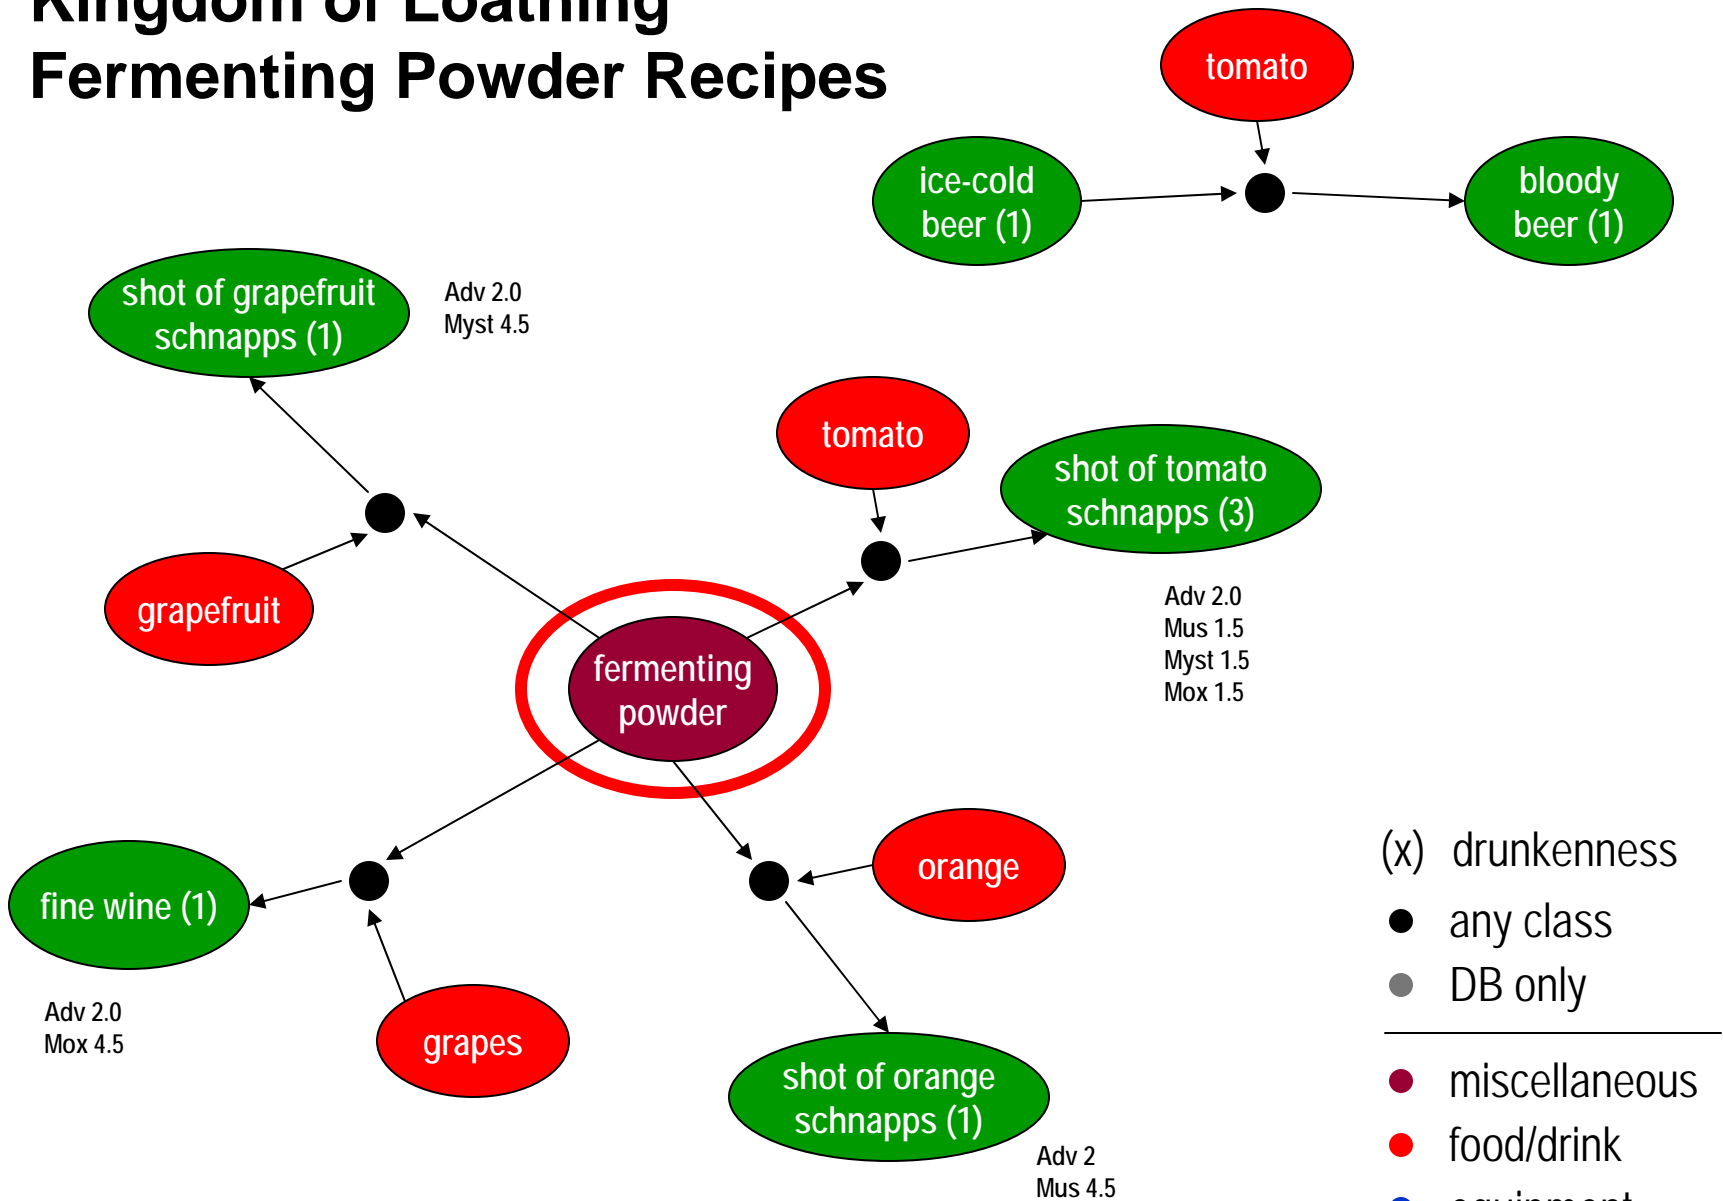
Kingdom of Loathing
Fermenting Powder Recipes

tomato

ice-cold beer (1)

bloody beer (1)

shot of grapefruit schnapps (1)

Adv 2.0
Myst 4.5

tomato

shot of tomato schnapps (3)

grapefruit

fermenting powder

Adv 2.0
Mus 1.5
Myst 1.5
Mox 1.5

orange

fine wine (1)

(x) drunkenness
any class
DB only

Adv 2.0
Mox 4.5

grapes

shot of orange schnapps (1)

miscellaneous
food/drink
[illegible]

Adv 2
Mus 4.5